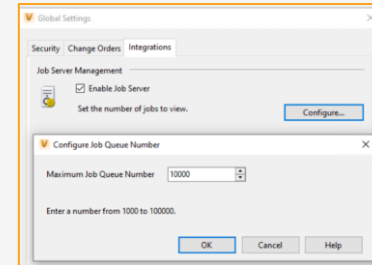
Global Settings

Security Change Orders Integrations

Job Server Management

Enable Job Server

Set the number of jobs to view.

Configure...

Configure Job Queue Number

Maximum Job Queue Number 10000

Enter a number from 1000 to 100000.

OK Cancel Help